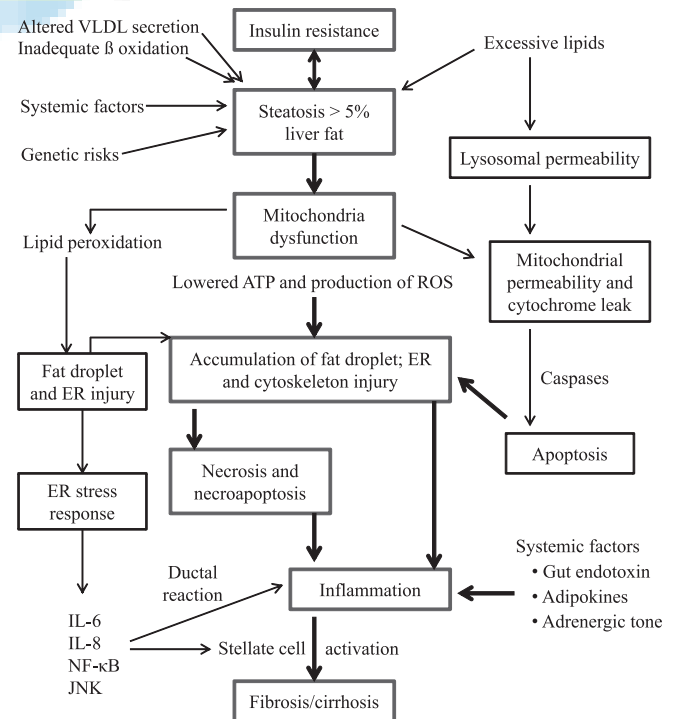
Altered VLDL secretion
Inadequate ß oxidation

Insulin resistance

Excessive lipids

Systemic factors

Steatosis > 5% liver fat

Genetic risks

Lysosomal permeability

Mitochondria dysfunction

Lipid peroxidation

Mitochondrial permeability and cytochrome leak

Lowered ATP and production of ROS

Fat droplet and ER injury

Accumulation of fat droplet; ER and cytoskeleton injury

Caspases

Apoptosis

Necrosis and necroapoptosis

ER stress response

Systemic factors
• Gut endotoxin
• Adipokines
• Adrenergic tone

Ductal reaction

Inflammation

IL-6
IL-8
NF-κB
JNK

Stellate cell activation

Fibrosis/cirrhosis